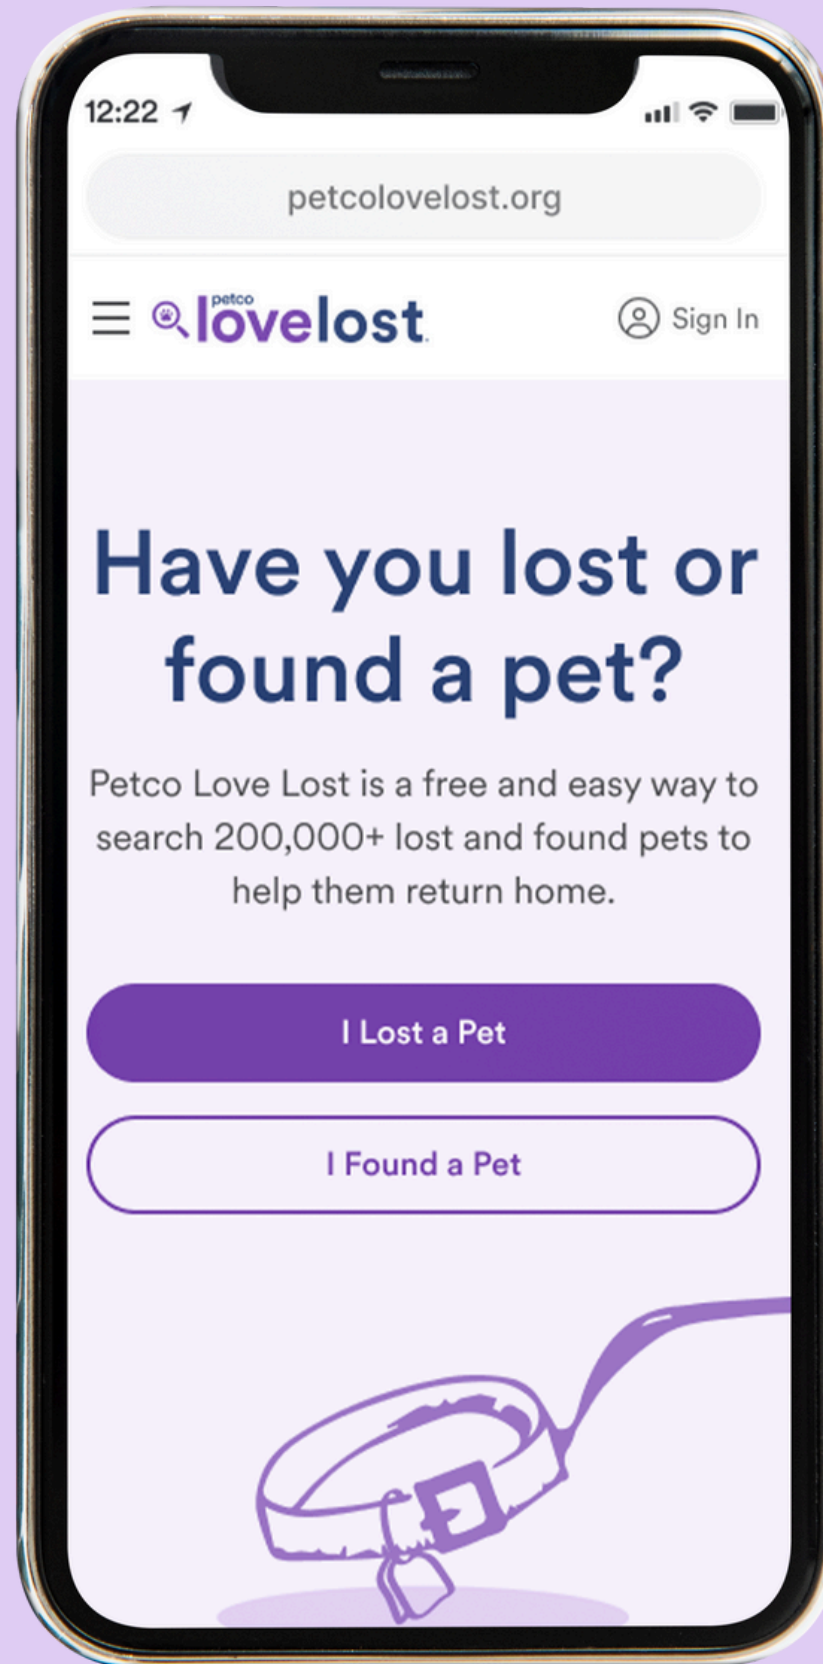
12:22

petcolovelost.org

petco lovelost

Sign In

Have you lost or found a pet?

Petco Love Lost is a free and easy way to search 200,000+ lost and found pets to help them return home.

I Lost a Pet

I Found a Pet